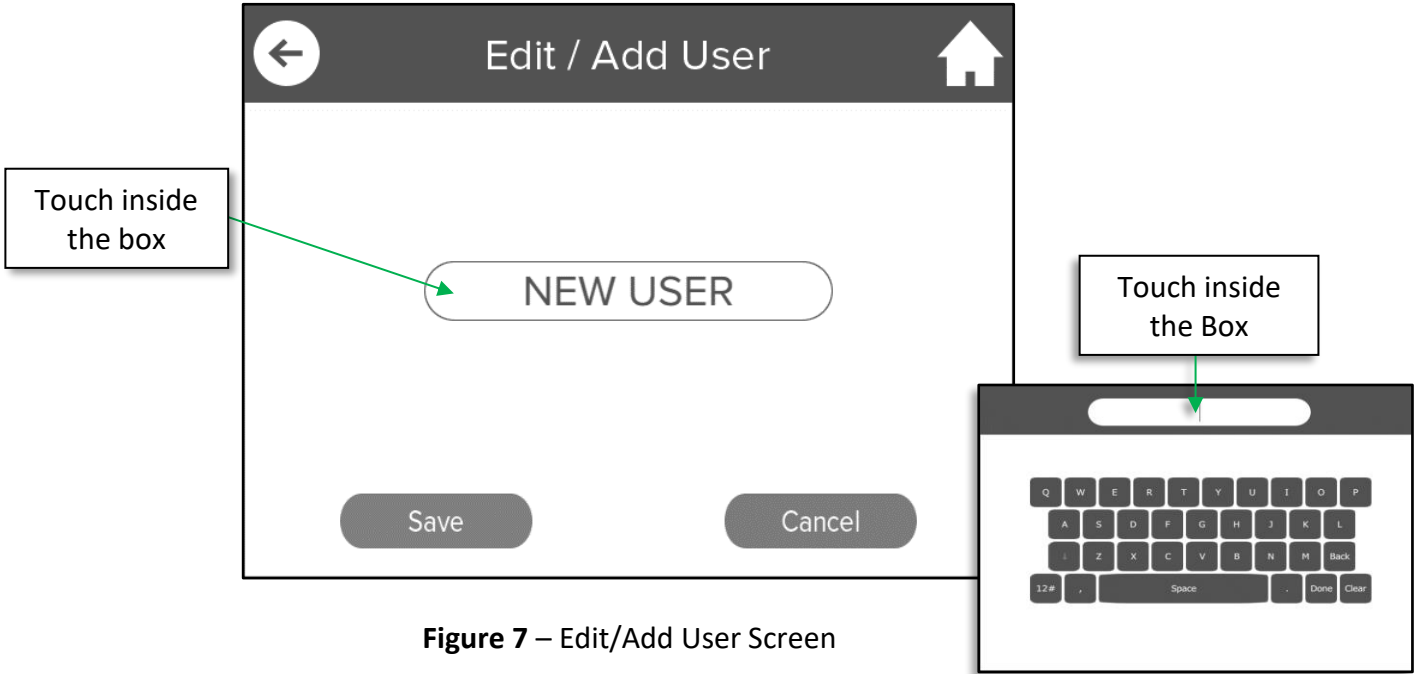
Edit / Add User

Touch inside the box

NEW USER

Save

Cancel

Touch inside the Box

Q W E R T Y U I O P
A S D F G H J K L
↓ Z X C V B N M Back
12# , Space . Done Clear

**Figure 7** – Edit/Add User Screen